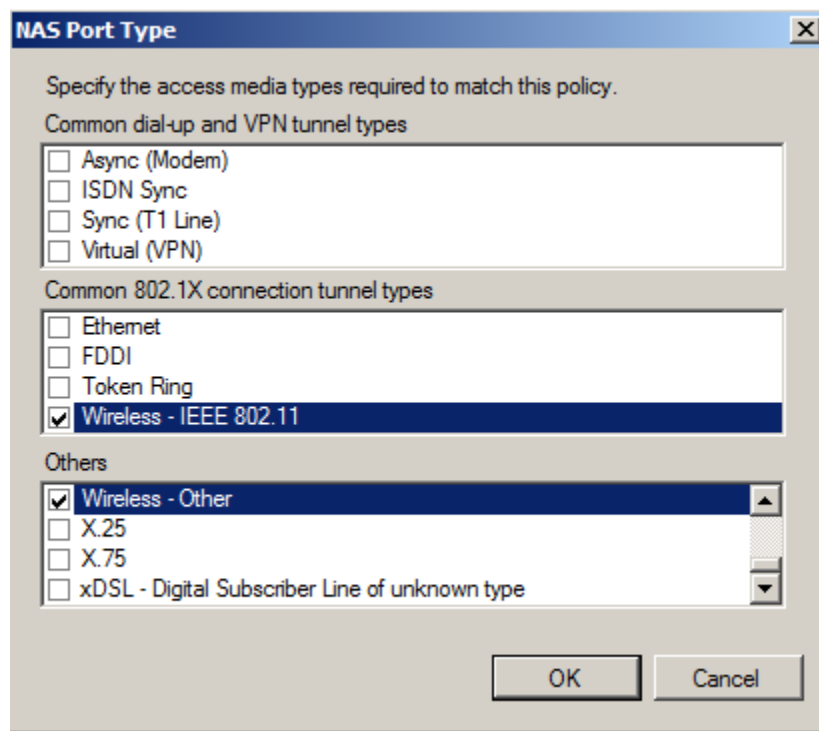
NAS Port Type

Specify the access media types required to match this policy.

Common dial-up and VPN tunnel types

Async (Modem)
ISDN Sync
Sync (T1 Line)
Virtual (VPN)

Common 802.1X connection tunnel types

Ethernet
FDDI
Token Ring
Wireless - IEEE 802.11

Others

Wireless - Other
X.25
X.75
xDSL - Digital Subscriber Line of unknown type

OK
Cancel